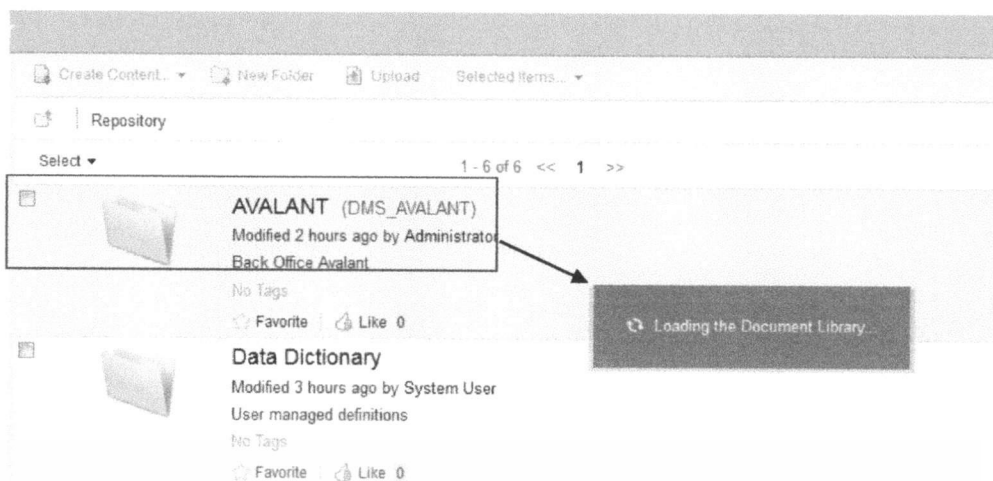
Create Content... ▾ New Folder Upload Selected Items... ▾

Repository

Select ▾

1 - 6 of 6 << 1 >>

AVALANT (DMS_AVALANT)

Modified 2 hours ago by Administrator

Back Office Avalant

No Tags

Favorite Like 0

Loading the Document Library...

Data Dictionary

Modified 3 hours ago by System User

User managed definitions

No Tags

Favorite Like 0